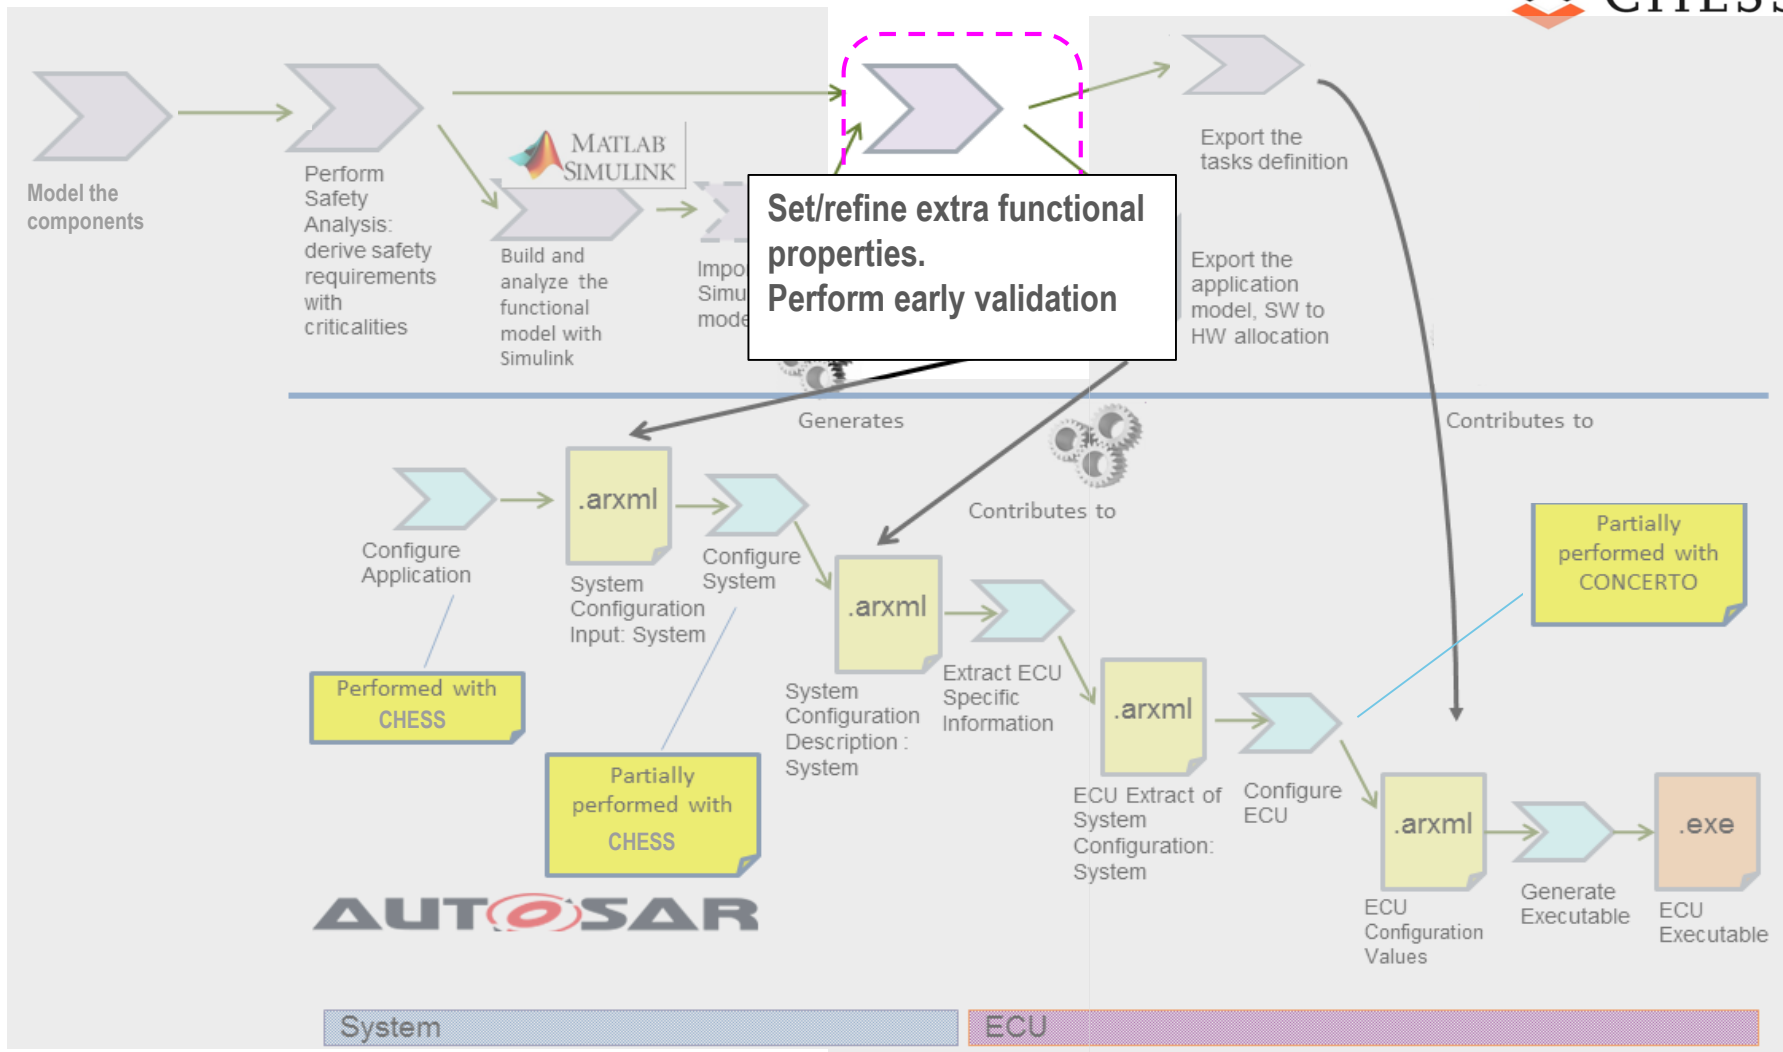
CHESS

Model the components

Perform Safety Analysis: derive safety requirements with criticalities

MATLAB SIMULINK

Build and analyze the functional model with Simulink

Impo Simu mode

Set/refine extra functional properties.
Perform early validation

Export the tasks definition

Export the application model, SW to HW allocation

Generates

Contributes to

Contributes to

Configure Application

.arxml

System Configuration Input: System

Configure System

.arxml

System Configuration Description : System

Extract ECU Specific Information

.arxml

ECU Extract of System Configuration: System

Configure ECU

.arxml

ECU Configuration Values

Generate Executable

.exe

ECU Executable

Partially performed with CONCERTO

Performed with CHESS

Partially performed with CHESS

AUTOSAR

System

ECU